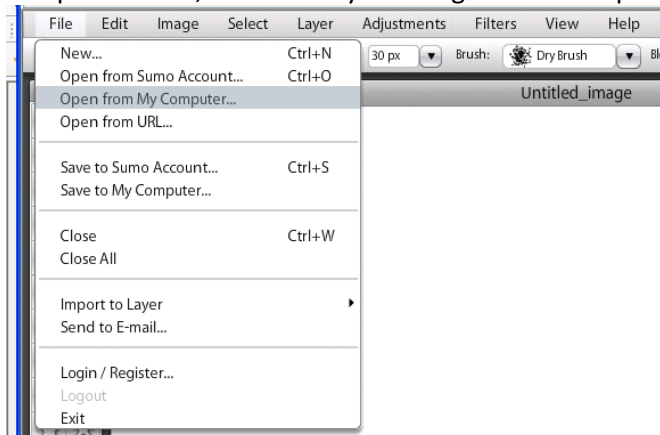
File Edit Image Select Layer Adjustments Filters View Help

New... Ctrl+N
Open from Sumo Account... Ctrl+O
Open from My Computer...
Open from URL...

Save to Sumo Account... Ctrl+S
Save to My Computer...

Close Ctrl+W
Close All

Import to Layer
Send to E-mail...

Login / Register...
Logout
Exit

30 px Brush: Dry Brush Bl

Untitled_image